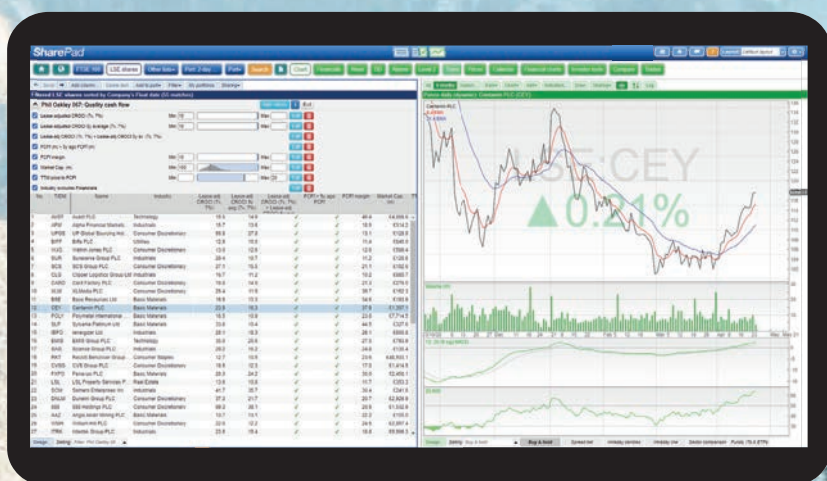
SharePad

FTSE 100 | LSE shares | Other lists | Port 2-day | Ports | Search | Chart | Financials | News | 5D | Ratios | Level 2 | Tabs | Filters | Calendar | Financial charts | Investor tools | Compare | Tables

Phil Oakley 007: Quality cash flow

LSE:CEY

▲0.21%

Centamin PLC

| No. | TIDM | Name | Industry |
|---|---|---|---|
| 1 | AVST | Avast PLC | Technology |
| 2 | APGI | Alpha Financial Markets | Industrials |
| 3 | UPGS | UP Global Sourcing Hol... | Consumer Discretionary |
| 4 | BIFF | Biffa PLC | Utilities |
| 5 | YOU | Watkin Jones PLC | Consumer Discretionary |
| 6 | SUR | Sureserve Group PLC | Industrials |
| 7 | SCS | SCS Group PLC | Consumer Discretionary |
| 8 | CLG | Clipper Logistics Group Ltd | Industrials |
| 9 | CARD | Card Factory PLC | Consumer Discretionary |
| 10 | M3M | XLMedia PLC | Consumer Discretionary |
| 11 | BSE | Base Resources Ltd | Basic Materials |
| 12 | CEY | Centamin PLC | Basic Materials |
| 13 | POLY | Polymetal International | Basic Materials |
| 14 | SLP | Sylvania Platinum Ltd | Basic Materials |
| 15 | SRPO | Serengeti Ltd | Basic Materials |
| 16 | BWB | BWB Group PLC | Technology |
| 17 | SNR | Science Group PLC | Industrials |
| 18 | RKT | Reckitt Benckiser Group | Consumer Staples |
| 19 | CVSG | CVS Group PLC | Consumer Discretionary |
| 20 | PAF | Pan African | Basic Materials |
| 21 | LSL | LSL Property Services PLC | Real Estate |
| 22 | SDY | Speedy Enterprises Inc | Industrials |
| 23 | DNLM | Dunelm Group PLC | Consumer Discretionary |
| 24 | SBB | SBB Holdings PLC | Consumer Discretionary |
| 25 | AAZ | Anglo Asian Mining PLC | Basic Materials |
| 26 | VSVR | Vistry/A Intl PLC | Consumer Discretionary |
| 27 | ITRK | Intertek Group PLC | Industrials |

Buy & hold